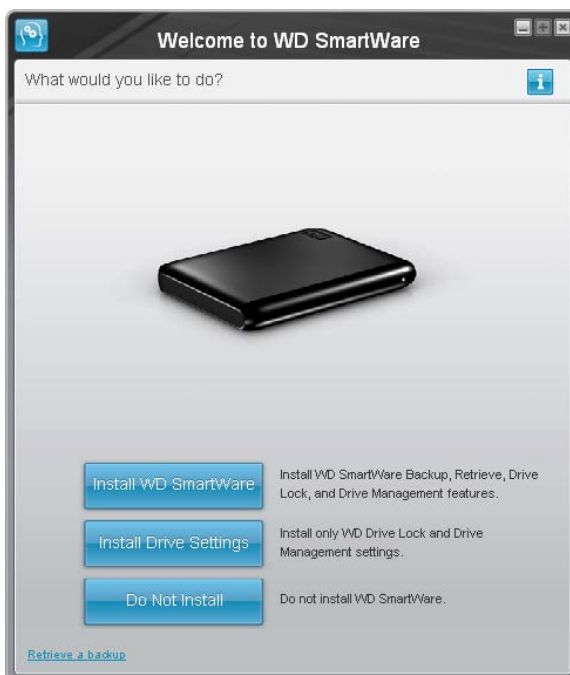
Welcome to WD SmartWare

What would you like to do?

Install WD SmartWare

Install WD SmartWare Backup, Retrieve, Drive Lock, and Drive Management features.

Install Drive Settings

Install only WD Drive Lock and Drive Management settings.

Do Not Install

Do not install WD SmartWare.

Retrieve a backup